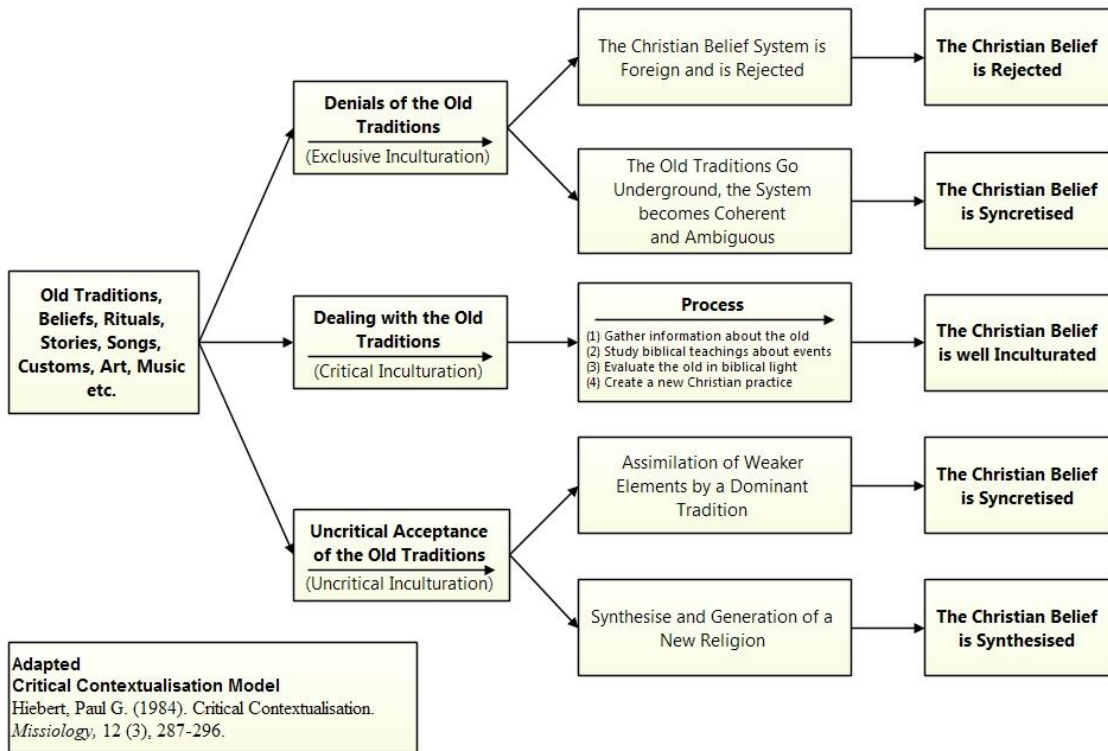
Old Traditions, Beliefs, Rituals, Stories, Songs, Customs, Art, Music etc.

Denials of the Old Traditions
(Exclusive Inculturation)

The Christian Belief System is Foreign and is Rejected

The Christian Belief is Rejected

The Old Traditions Go Underground, the System becomes Coherent and Ambiguous

The Christian Belief is Syncretised

Dealing with the Old Traditions
(Critical Inculturation)

Process
(1) Gather information about the old
(2) Study biblical teachings about events
(3) Evaluate the old in biblical light
(4) Create a new Christian practice

The Christian Belief is well Inculturated

Uncritical Acceptance of the Old Traditions
(Uncritical Inculturation)

Assimilation of Weaker Elements by a Dominant Tradition

The Christian Belief is Syncretised

Synthesise and Generation of a New Religion

The Christian Belief is Synthesised

Adapted
Critical Contextualisation Model
Hiebert, Paul G. (1984). Critical Contextualisation. *Missiology*, 12 (3), 287-296.